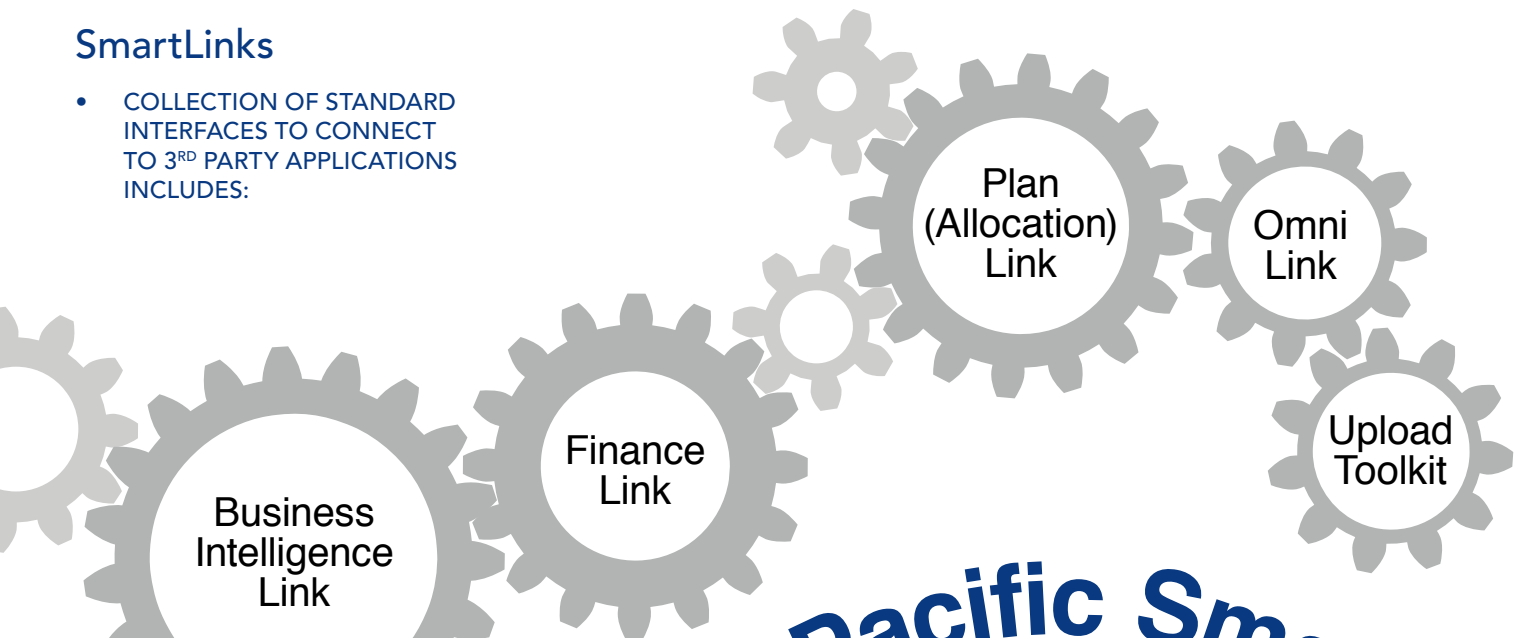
SmartLinks

- COLLECTION OF STANDARD INTERFACES TO CONNECT TO 3$^{RD}$ PARTY APPLICATIONS INCLUDES:

Plan (Allocation) Link

Omni Link

Upload Toolkit

Finance Link

Business Intelligence Link

Pacific Sm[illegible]